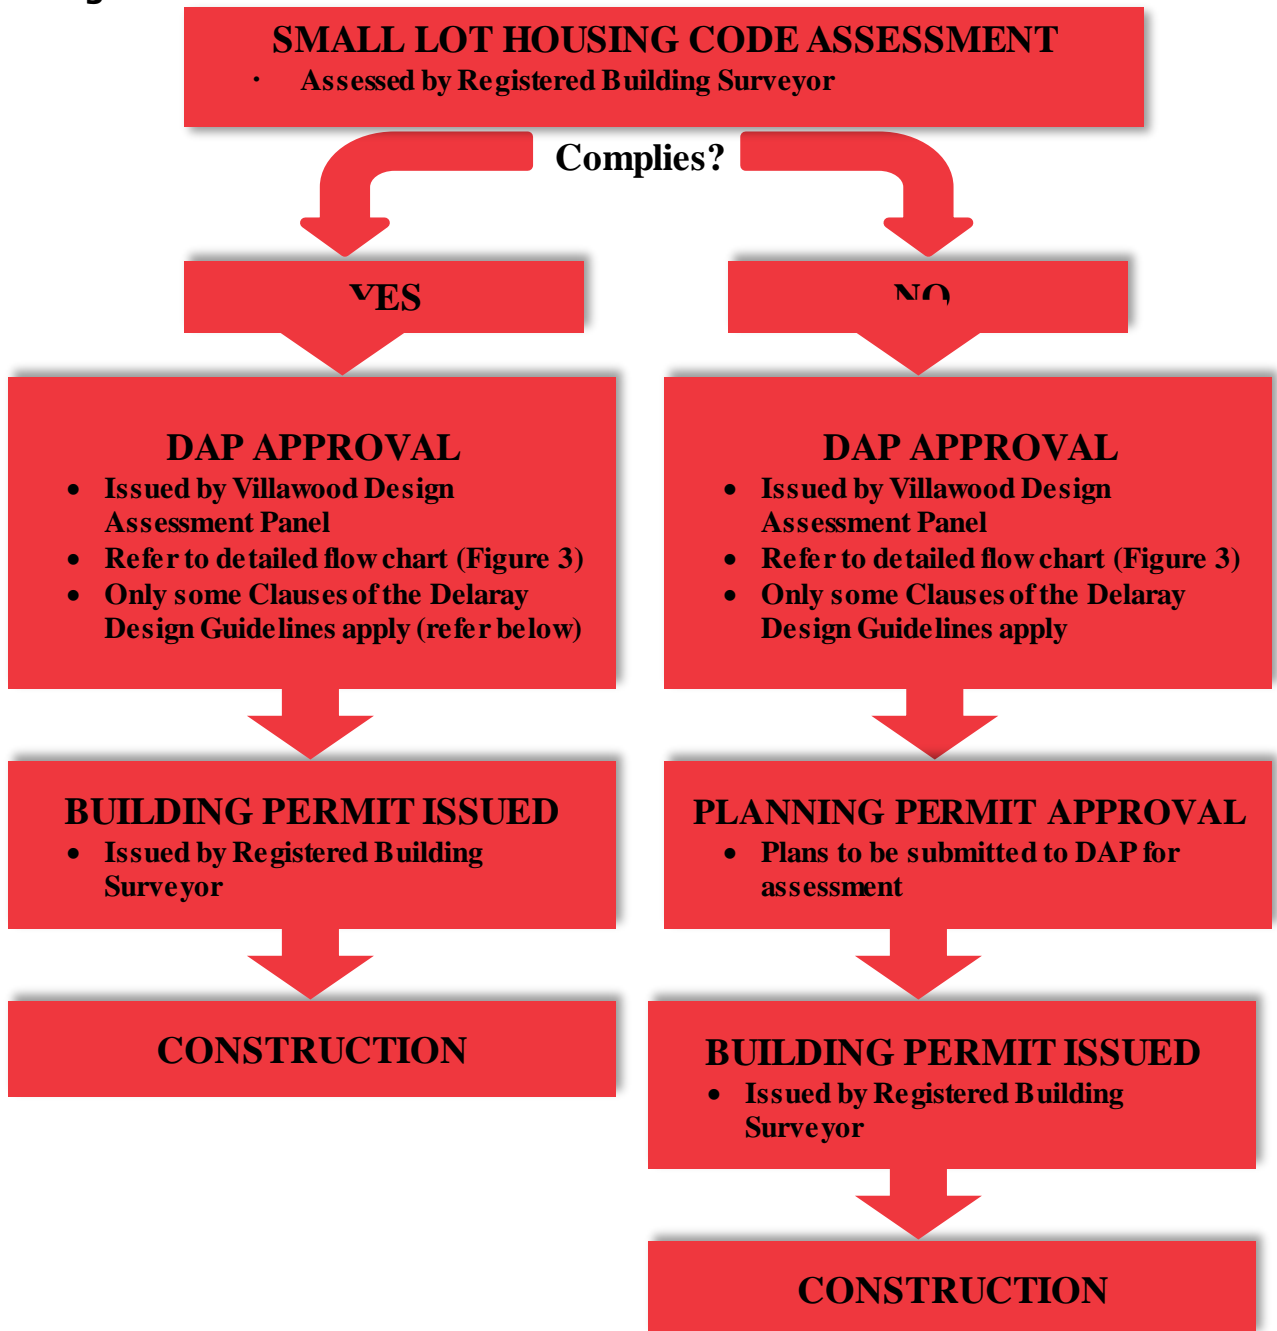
SMALL LOT HOUSING CODE ASSESSMENT

- Assessed by Registered Building Surveyor

Complies?

YES

NO

DAP APPROVAL

- Issued by Villawood Design Assessment Panel
- Refer to detailed flow chart (Figure 3)
- Only some Clauses of the Delaray Design Guidelines apply (refer below)

BUILDING PERMIT ISSUED

- Issued by Registered Building Surveyor

CONSTRUCTION

DAP APPROVAL

- Issued by Villawood Design Assessment Panel
- Refer to detailed flow chart (Figure 3)
- Only some Clauses of the Delaray Design Guidelines apply

PLANNING PERMIT APPROVAL

- Plans to be submitted to DAP for assessment

BUILDING PERMIT ISSUED

- Issued by Registered Building Surveyor

CONSTRUCTION